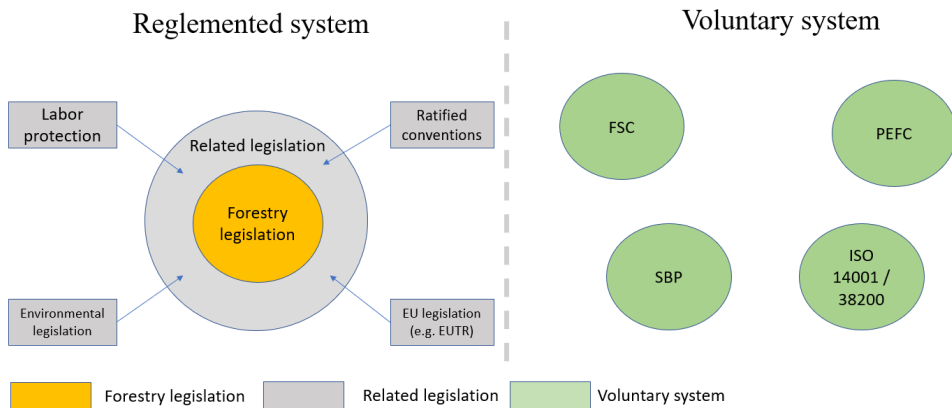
Reglemented system

Labor protection

Ratified conventions

Related legislation

Forestry legislation

Environmental legislation

EU legislation (e.g. EUTR)

Voluntary system

FSC

PEFC

SBP

ISO 14001 / 38200

Forestry legislation

Related legislation

Voluntary system